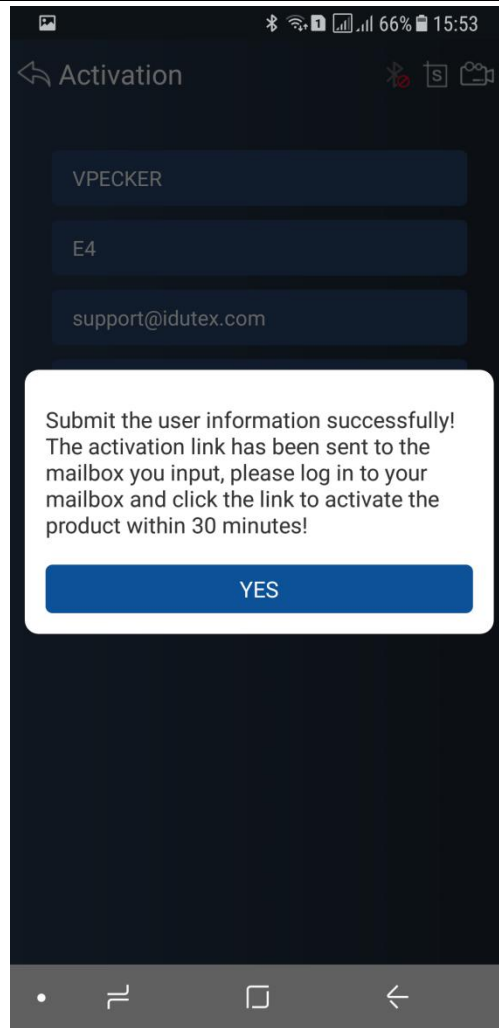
66% 15:53

Activation

S

VPECKER

E4

support@idutex.com

Submit the user information successfully! The activation link has been sent to the mailbox you input, please log in to your mailbox and click the link to activate the product within 30 minutes!

YES